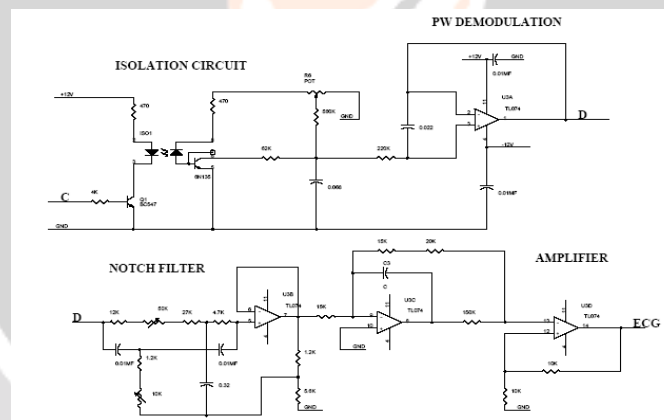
PW DEMODULATION

ISOLATION CIRCUIT

+12V
470
ISO1
470
R8
POT
560K
GND
+12V
GND
0.01MF
U3A
TL074
D
-12V
0.022
62K
220K
6N135
0.068
0.01MF
C
4K
Q1
BC547
GND

NOTCH FILTER

AMPLIFIER

D
12K
50K
27K
4.7K
0.01MF
1.2K
10K
0.01MF
0.32
U3B
TL074
15K
1.2K
5.6K
GND
15K
20K
C3
C
U3C
TL074
GND
150K
U3D
TL074
ECG
10K
60K
GND